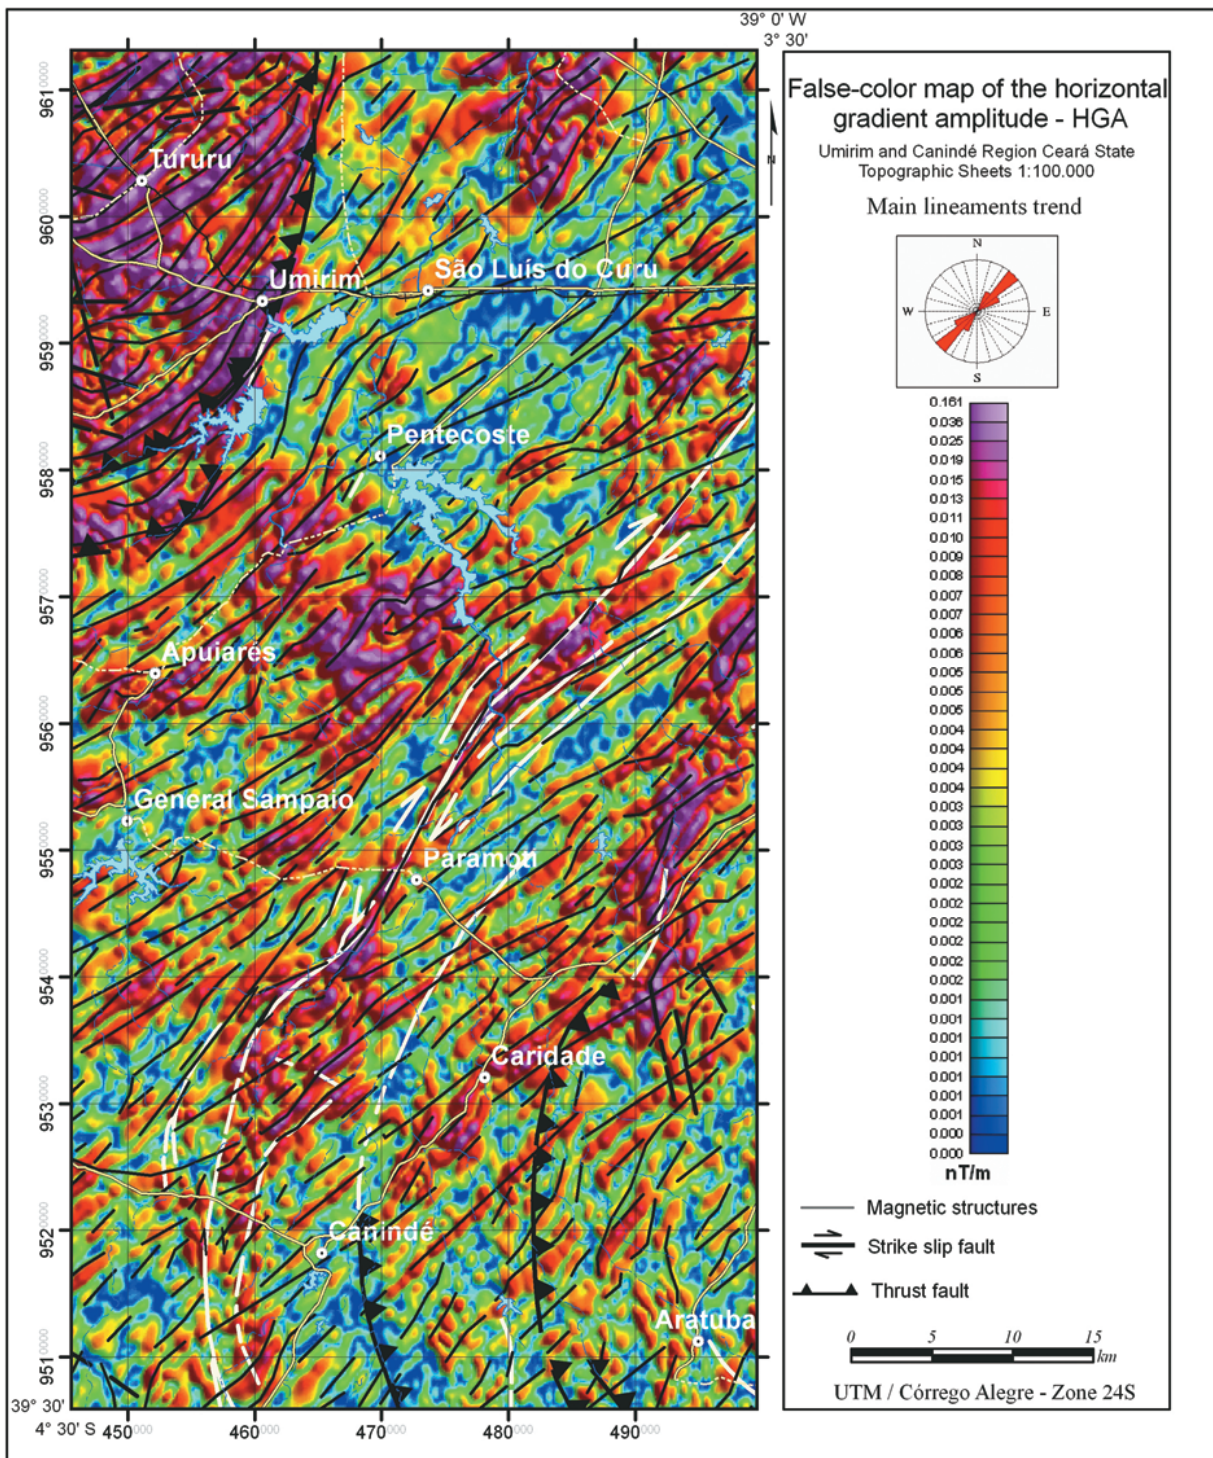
39° 0' W
3° 30'

961⁰⁰⁰⁰
960⁰⁰⁰⁰
959⁰⁰⁰⁰
958⁰⁰⁰⁰
957⁰⁰⁰⁰
956⁰⁰⁰⁰
955⁰⁰⁰⁰
954⁰⁰⁰⁰
953⁰⁰⁰⁰
952⁰⁰⁰⁰
951⁰⁰⁰⁰

Tururu
Umirim
São Luís do Curu
Pentecoste
Apuiarés
General Sampaio
Paramoti
Caridade
Canindé
Aratuba

N

39° 30'
4° 30' S
450⁰⁰⁰
460⁰⁰⁰
470⁰⁰⁰
480⁰⁰⁰
490⁰⁰⁰

False-color map of the horizontal gradient amplitude - HGA
Umirim and Canindé Region Ceará State
Topographic Sheets 1:100.000

Main lineaments trend

N
W
E
S

0.161
0.036
0.025
0.019
0.015
0.013
0.011
0.010
0.009
0.008
0.007
0.007
0.006
0.006
0.005
0.005
0.005
0.004
0.004
0.004
0.004
0.003
0.003
0.003
0.003
0.002
0.002
0.002
0.002
0.002
0.002
0.001
0.001
0.001
0.001
0.001
0.001
0.001
0.000
0.000
nT/m

Magnetic structures
Strike slip fault
Thrust fault

0 5 10 15
km

UTM / Córrego Alegre - Zone 24S